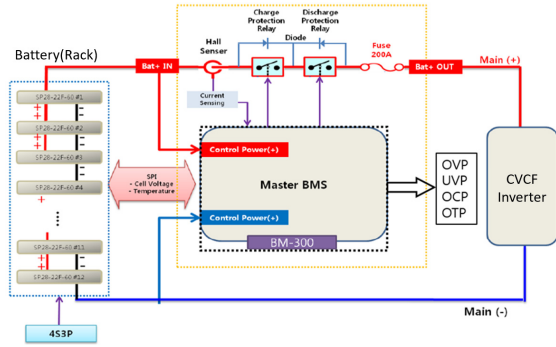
Battery(Rack)

Bat+ IN

Hall Senser

Charge Protection Relay

Diode

Discharge Protection Relay

Fuse 200A

Bat+ OUT

Main (+)

SP28-22F-60 #1

SP28-22F-60 #2

SP28-22F-60 #3

SP28-22F-60 #4

SP28-22F-60 #11

SP28-22F-60 #12

Current Sensing

SPI
- Cell Voltage
- Temperature

Control Power(+)

Master BMS

Control Power(+)

BM-300

OVP
UVP
OCP
OTP

CVCF Inverter

Main (-)

4S3P